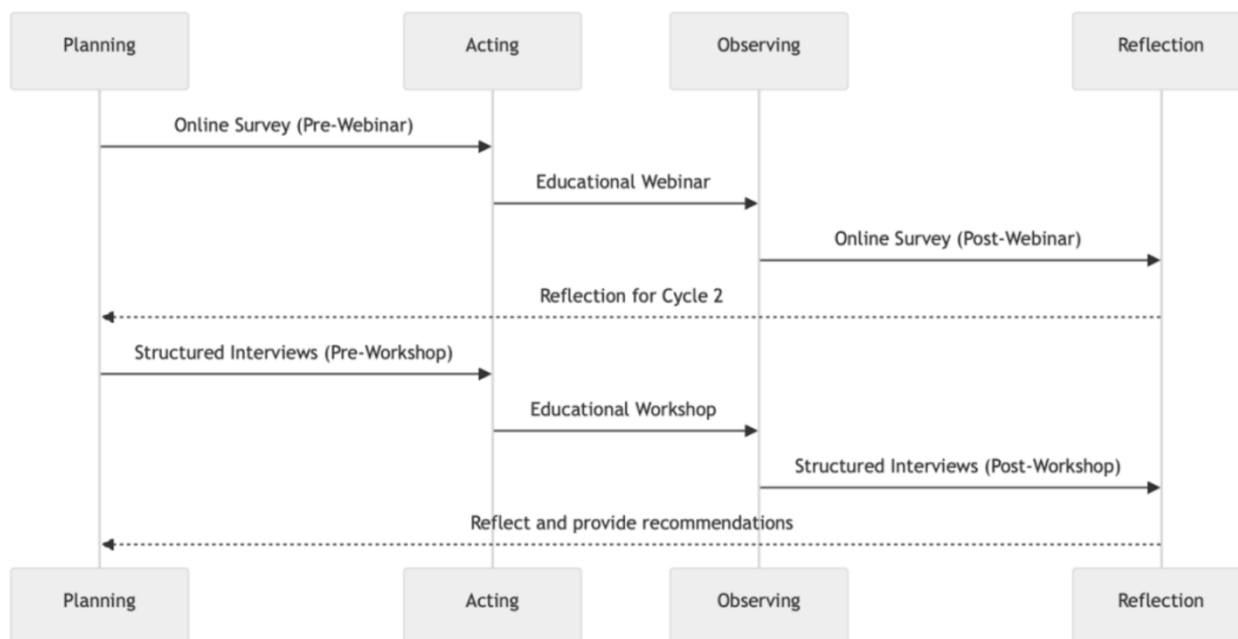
Planning

Acting

Observing

Reflection

Online Survey (Pre-Webinar)

Educational Webinar

Online Survey (Post-Webinar)

Reflection for Cycle 2

Structured Interviews (Pre-Workshop)

Educational Workshop

Structured Interviews (Post-Workshop)

Reflect and provide recommendations

Planning

Acting

Observing

Reflection